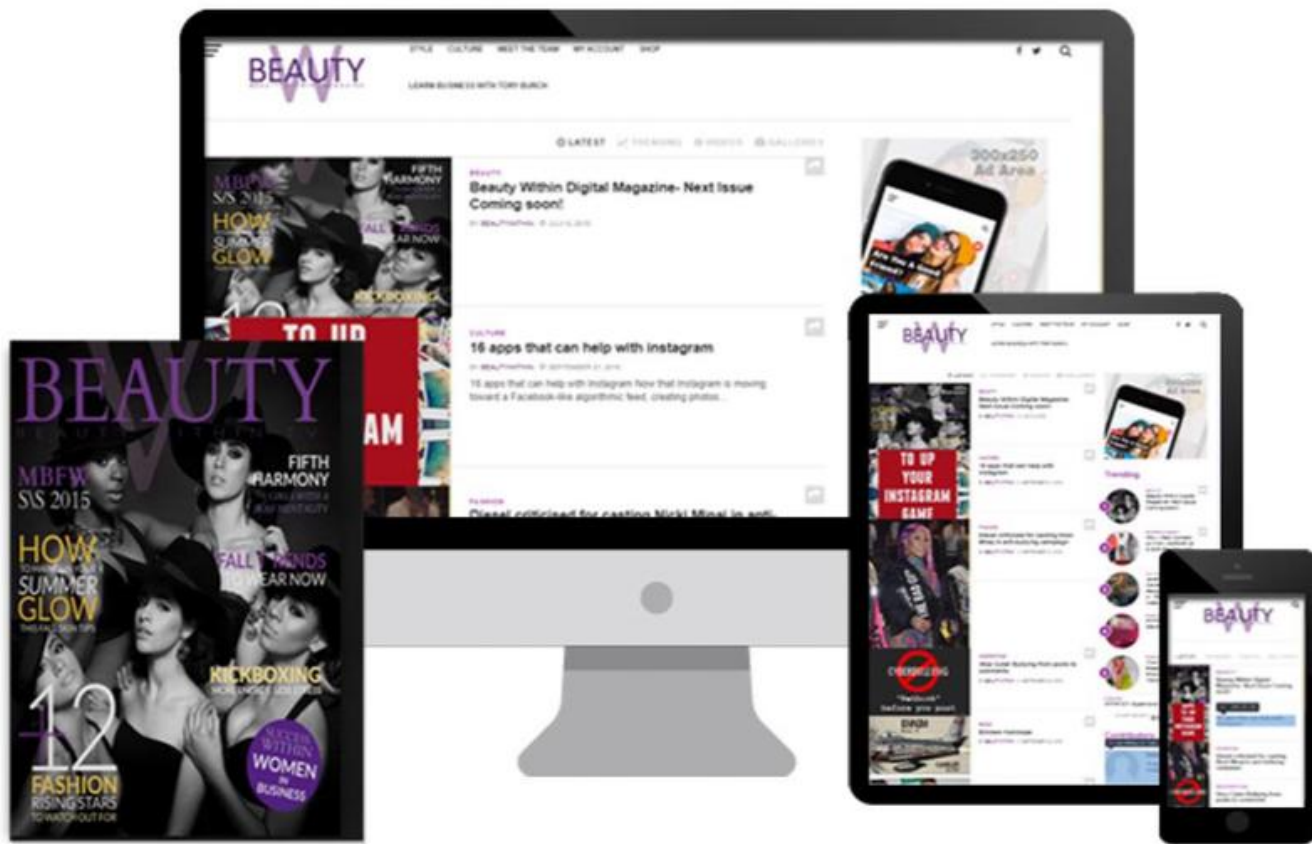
BEAUTY

STYLE CULTURE MEET THE TEAM MY ACCOUNT SHOP

LEARN BUSINESS WITH TORY BURCH

LATEST TRENDING VIDEOS GALLERIES

MBFW S/S 2015 HOW SUMMER GLOW FIFTH HARMONY FALL TRENDS WEAR NOW KICKBOXING

BEAUTY

Beauty Within Digital Magazine- Next Issue Coming soon!

BY BEAUTYWITHIN

300x250 Ad Area

TO UP

AM

CULTURE

16 apps that can help with instagram

BY BEAUTYWITHIN SEPTEMBER 21, 2016

16 apps that can help with Instagram Now that Instagram is moving toward a Facebook-like algorithmic feed, creating photos...

FASHION

Diesel criticised for casting Nicki Minaj in anti-

BEAUTY

MBFW S/S 2015

HOW SUMMER GLOW

FIFTH HARMONY

FALL TRENDS TO WEAR NOW

KICKBOXING

12 FASHION RISING STARS TO WATCH OUT FOR

SUCCESS WITHIN WOMEN IN BUSINESS

BEAUTY

Beauty Within Digital Magazine- Next Issue Coming soon!

16 apps that can help with instagram

TO UP YOUR INSTAGRAM GAME

Trending

CYBERBULLYING

before you post

BEAUTY